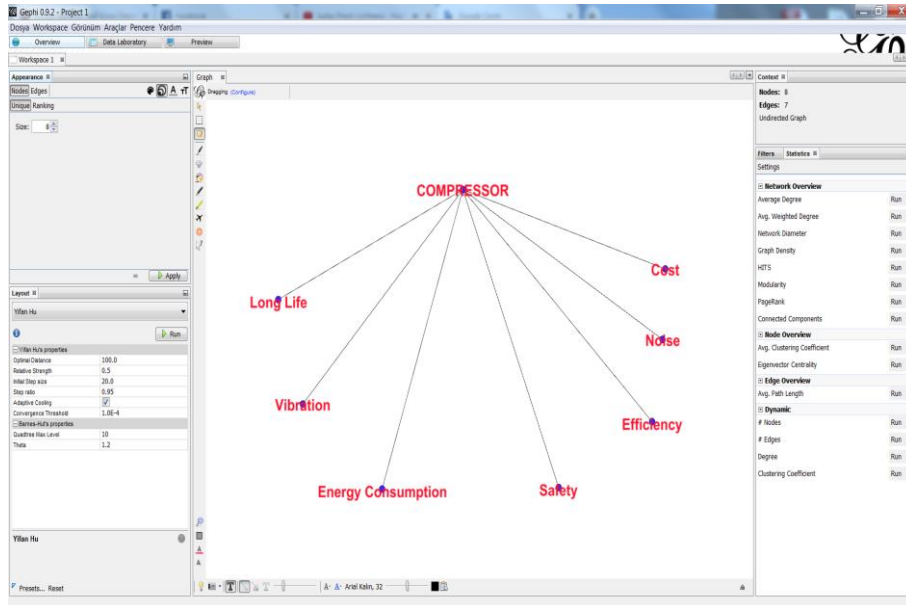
Gephi 0.9.2 - Project 1
Dosya Workspace Görünüm Araçlar Pencere Yardım
Overview Data Laboratory Preview
Workspace 1

Appearance
Nodes Edges
Unique Ranking
Size: 8
Apply

Layout
Yifan Hu
Run
Yifan Hu's properties
| Optimal Distance | 100.0 |
|---|---|
| Relative Strength | 0.5 |
| Initial Step size | 20.0 |
| Step ratio | 0.95 |
| Adaptive Cooling | ✓ |
| Convergence Threshold | 1.0E-4 |
| Barnes-Hut's properties | |
| Quadtree Max Level | 10 |
| Theta | 1.2 |

Yifan Hu
Presets... Reset

Graph
Dragging (Configure)

COMPRESSOR
Cost
Long Life
Noise
Vibration
Efficiency
Energy Consumption
Safety

A- A+ Arial Kalin, 32

Context
Nodes: 8
Edges: 7
Undirected Graph

Filters Statistics
Settings
Network Overview
Average Degree Run
Avg. Weighted Degree Run
Network Diameter Run
Graph Density Run
HITS Run
Modularity Run
PageRank Run
Connected Components Run
Node Overview
Avg. Clustering Coefficient Run
Eigenvector Centrality Run
Edge Overview
Avg. Path Length Run
Dynamic
# Nodes Run
# Edges Run
Degree Run
Clustering Coefficient Run